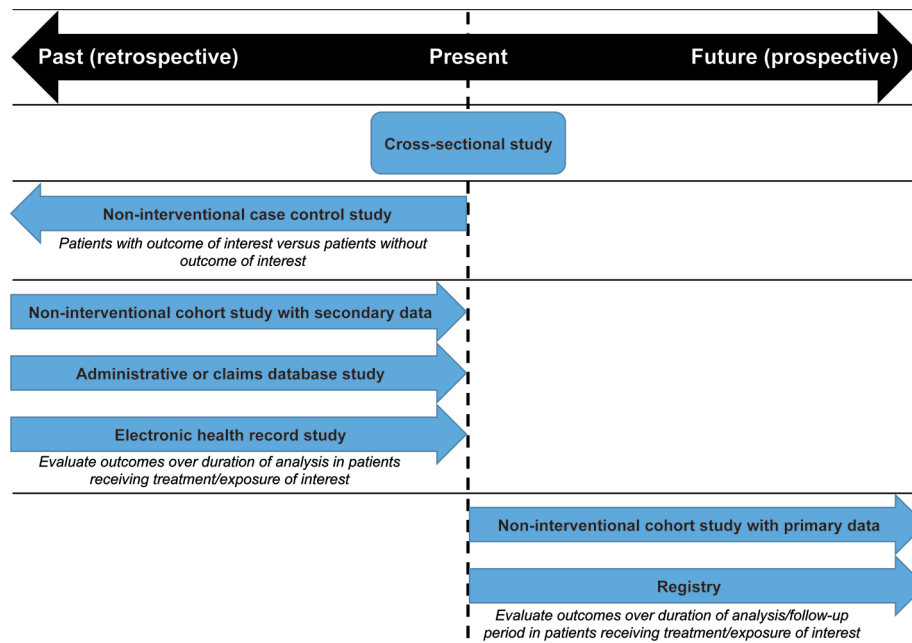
Past (retrospective)

Present

Future (prospective)

Cross-sectional study

Non-interventional case control study

Patients with outcome of interest versus patients without outcome of interest

Non-interventional cohort study with secondary data

Administrative or claims database study

Electronic health record study

Evaluate outcomes over duration of analysis in patients receiving treatment/exposure of interest

Non-interventional cohort study with primary data

Registry

Evaluate outcomes over duration of analysis/follow-up period in patients receiving treatment/exposure of interest